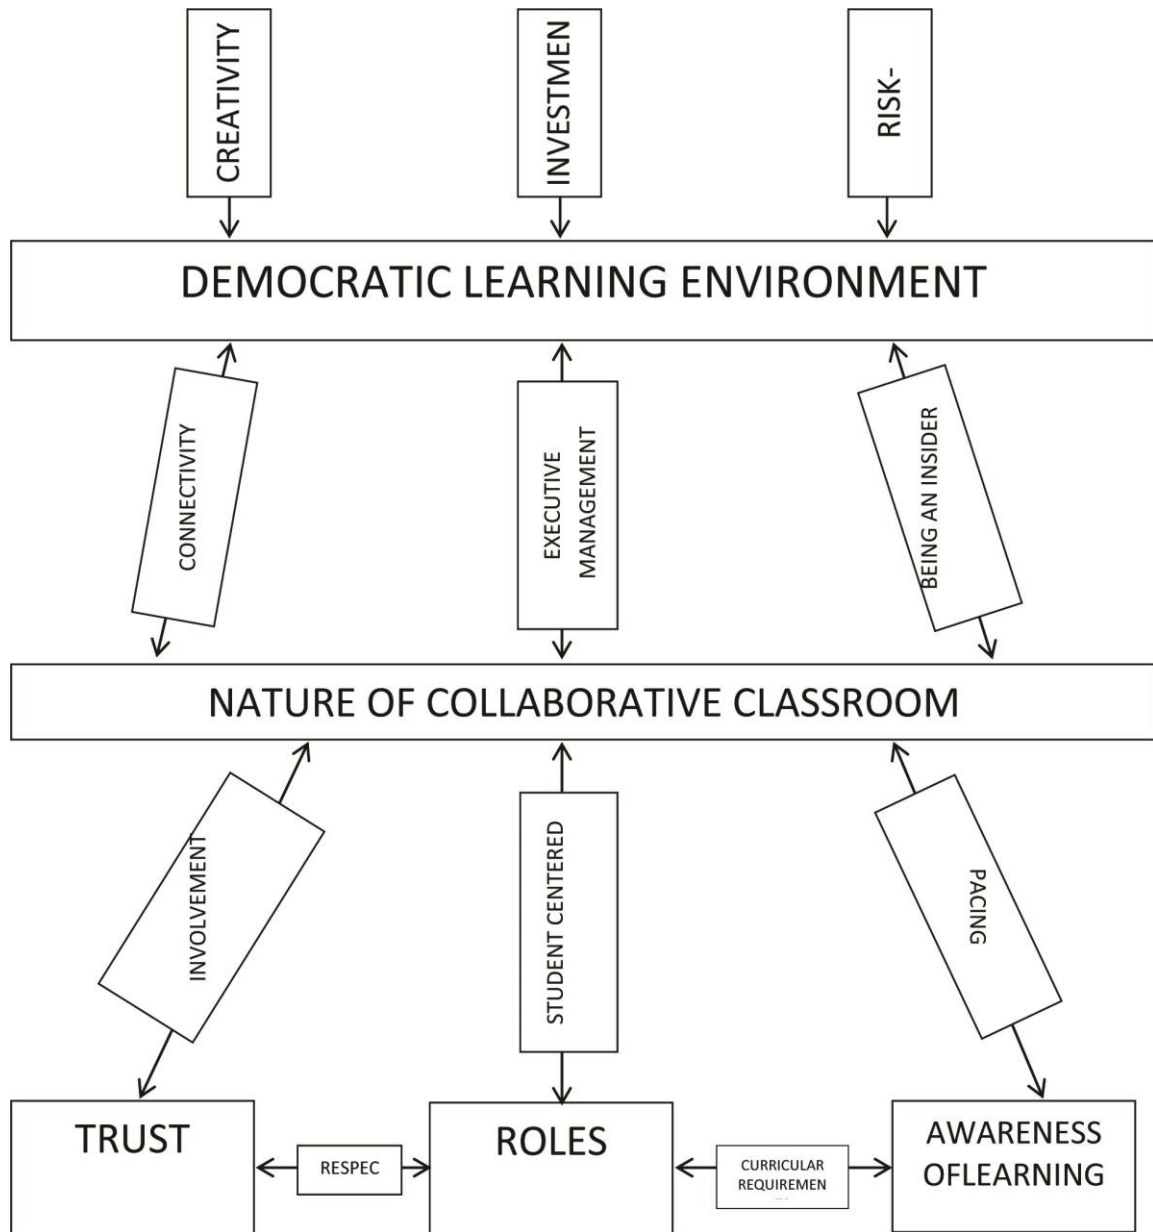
CREATIVITY

INVESTMEN

RISK-

DEMOCRATIC LEARNING ENVIRONMENT

CONNECTIVITY

EXECUTIVE MANAGEMENT

BEING AN INSIDER

NATURE OF COLLABORATIVE CLASSROOM

INVOLVEMENT

STUDENT CENTERED

PACING

TRUST

RESPEC

ROLES

CURRICULAR REQUIREMEN

AWARENESS OFLEARNING